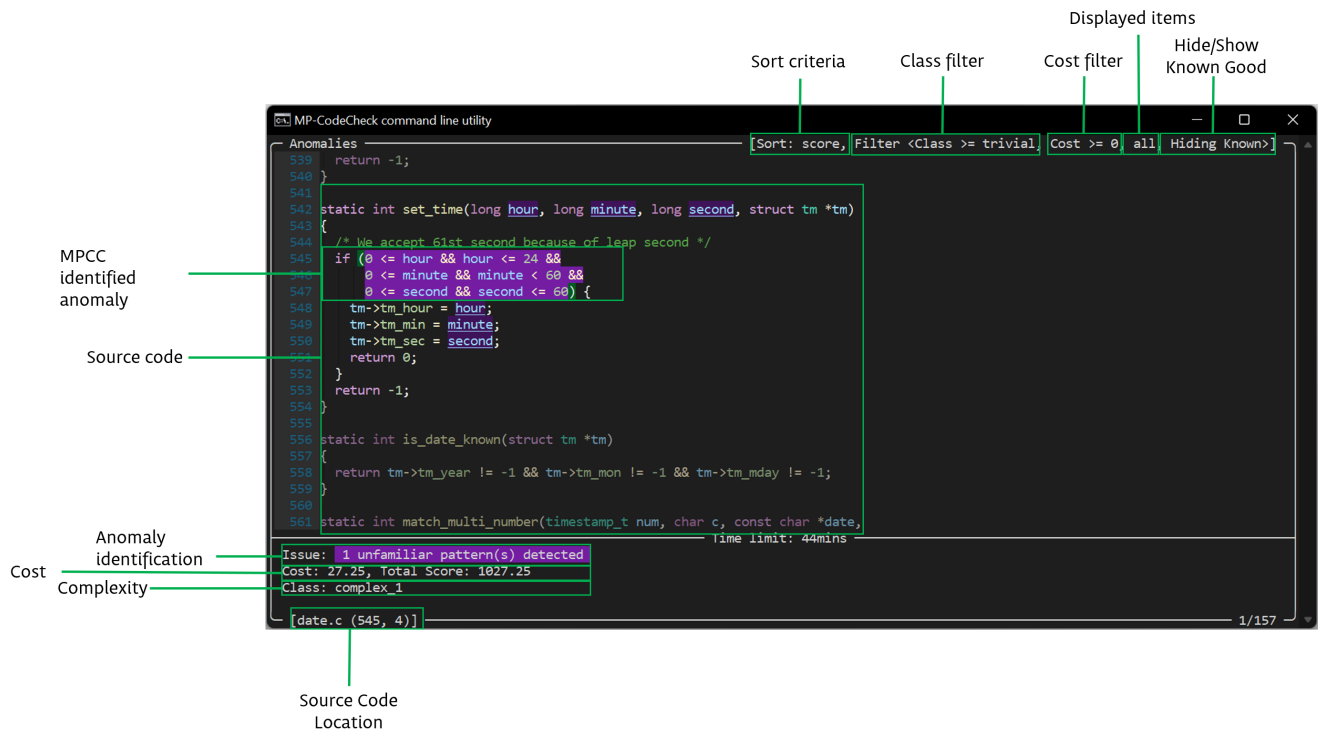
Displayed items

Sort criteria

Class filter

Cost filter

Hide/Show Known Good

MP-CodeCheck command line utility

Anomalies

[Sort: score, Filter <Class >= trivial, Cost >= 0, all Hiding Known>]

539 return -1;
540 }
541
542 static int set_time(long hour, long minute, long second, struct tm *tm)
543 {
544 /* We accept 61st second because of leap second */
545 if (0 <= hour && hour <= 24 &&
546 0 <= minute && minute < 60 &&
547 0 <= second && second <= 60) {
548 tm->tm_hour = hour;
549 tm->tm_min = minute;
550 tm->tm_sec = second;
551 return 0;
552 }
553 return -1;
554 }
555
556 static int is_date_known(struct tm *tm)
557 {
558 return tm->tm_year != -1 && tm->tm_mon != -1 && tm->tm_mday != -1;
559 }
560
561 static int match_multi_number(timestamp_t num, char c, const char *date,

Time limit: 44mins

MPCC identified anomaly

Source code

Anomaly identification

Cost

Complexity

Issue: 1 unfamiliar pattern(s) detected

Cost: 27.25, Total Score: 1027.25

Class: complex_1

[date.c (545, 4)]

1/157

Source Code Location